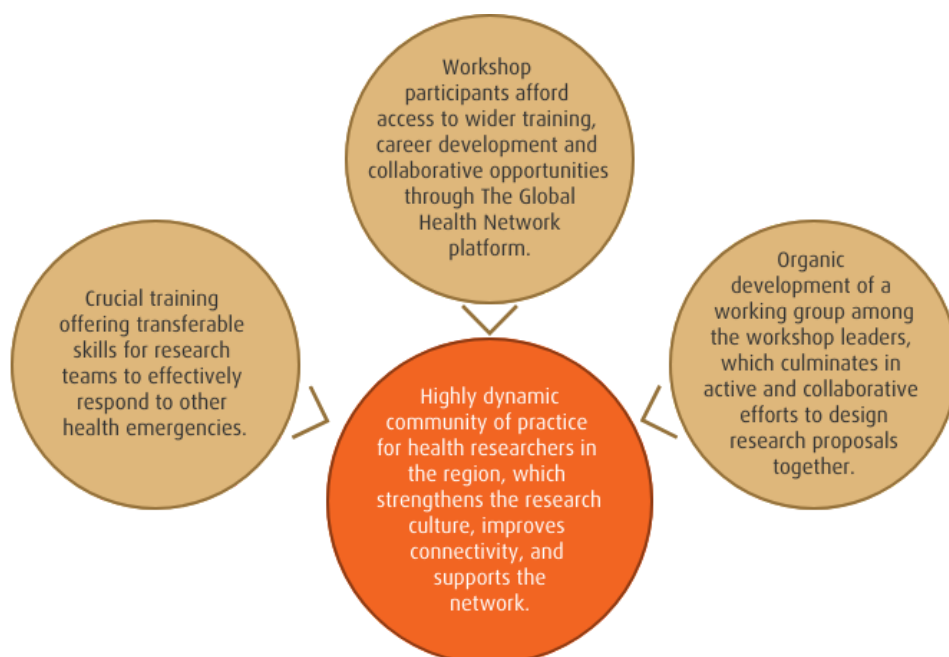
Workshop participants afford access to wider training, career development and collaborative opportunities through The Global Health Network platform.

Crucial training offering transferable skills for research teams to effectively respond to other health emergencies.

Organic development of a working group among the workshop leaders, which culminates in active and collaborative efforts to design research proposals together.

Highly dynamic community of practice for health researchers in the region, which strengthens the research culture, improves connectivity, and supports the network.